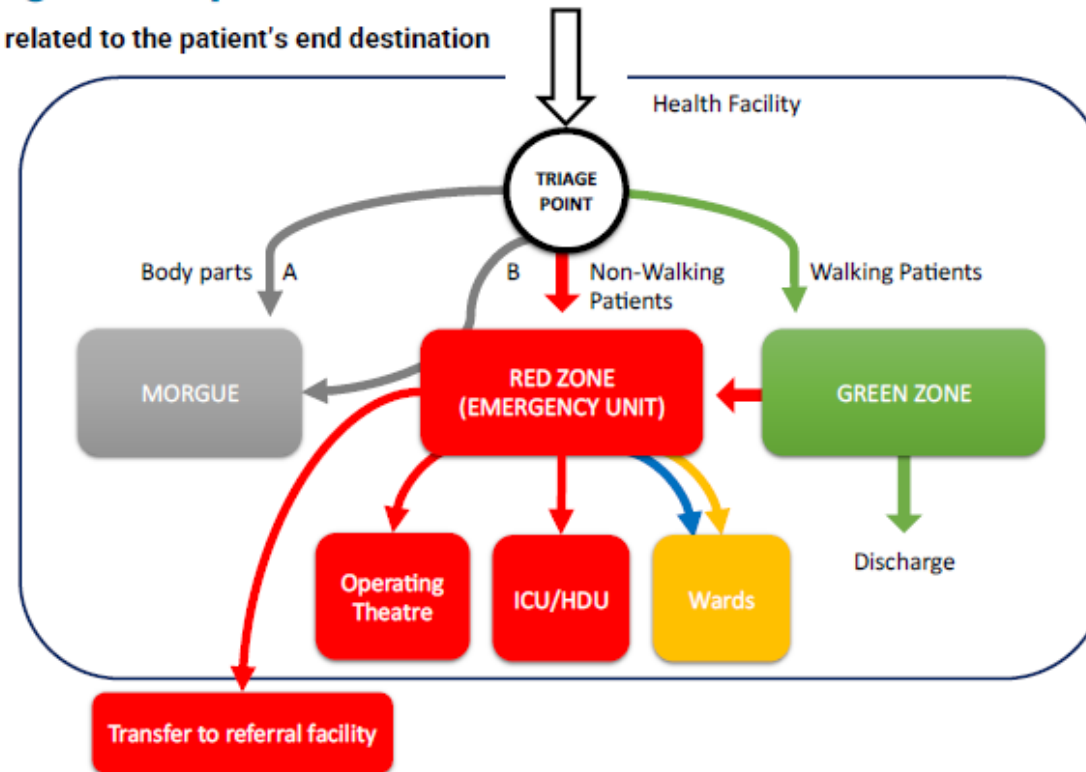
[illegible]
related to the patient's end destination

Health Facility

TRIAGE POINT

Body parts A

B

Non-Walking Patients

Walking Patients

MORGUE

RED ZONE (EMERGENCY UNIT)

GREEN ZONE

Operating Theatre

ICU/HDU

Wards

Discharge

Transfer to referral facility